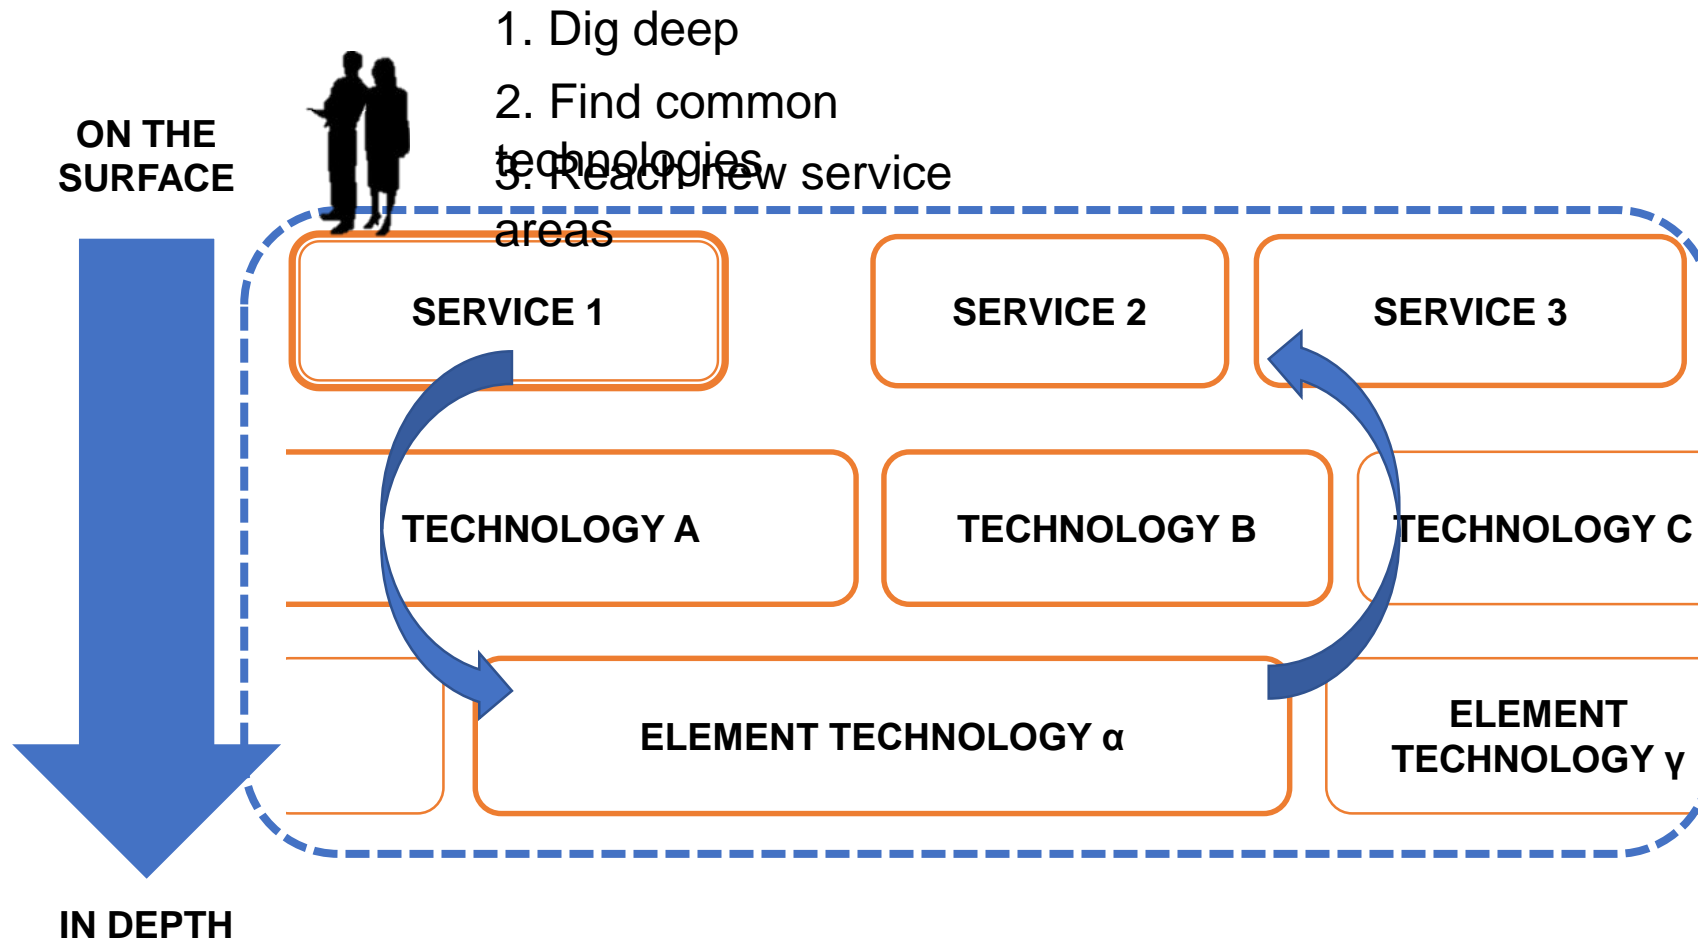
1. Dig deep

2. Find common technologies

3. Reach new service areas

ON THE SURFACE

IN DEPTH

SERVICE 1

SERVICE 2

SERVICE 3

TECHNOLOGY A

TECHNOLOGY B

TECHNOLOGY C

ELEMENT TECHNOLOGY α

ELEMENT TECHNOLOGY γ